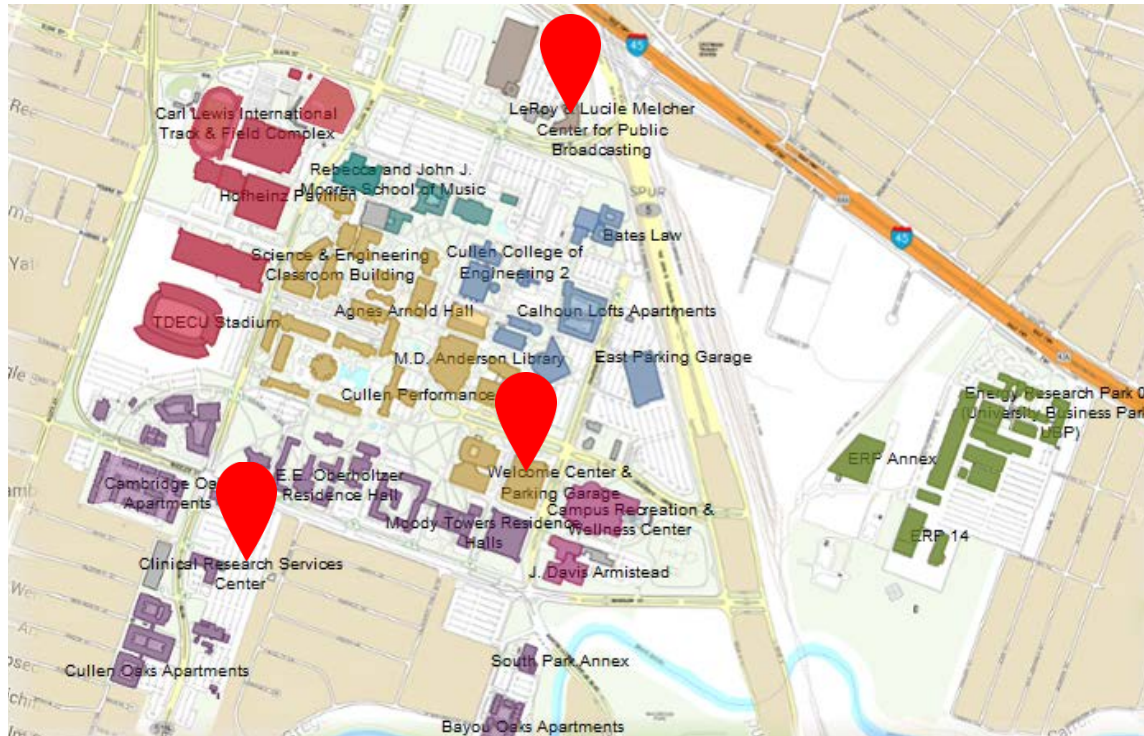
Carl Lewis International Track & Field Complex

LeRoy & Lucile Melcher Center for Public Broadcasting

45

Rebecca and John J. Moores School of Music

Hofheinz Pavilion

SPUR 5

Bates Law

45

Science & Engineering Classroom Building

Cullen College of Engineering 2

TDECU Stadium

Agnes Arnold Hall

Calhoun Lofts Apartments

M.D. Anderson Library

East Parking Garage

Cullen Performance

Energy Research Park 0 (University Business Park UBP)

ERP Annex

E.E. Oberholtzer Residence Hall

Cambridge Oa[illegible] Apartments

Welcome Center & Parking Garage

Campus Recreation & Wellness Center

Moody Towers Residence Halls

ERP 14

Clinical Research Services Center

J. Davis Armistead

Cullen Oaks Apartments

South Park Annex

Bayou Oaks Apartments

Yal

Re

ile

amb

We

Ar